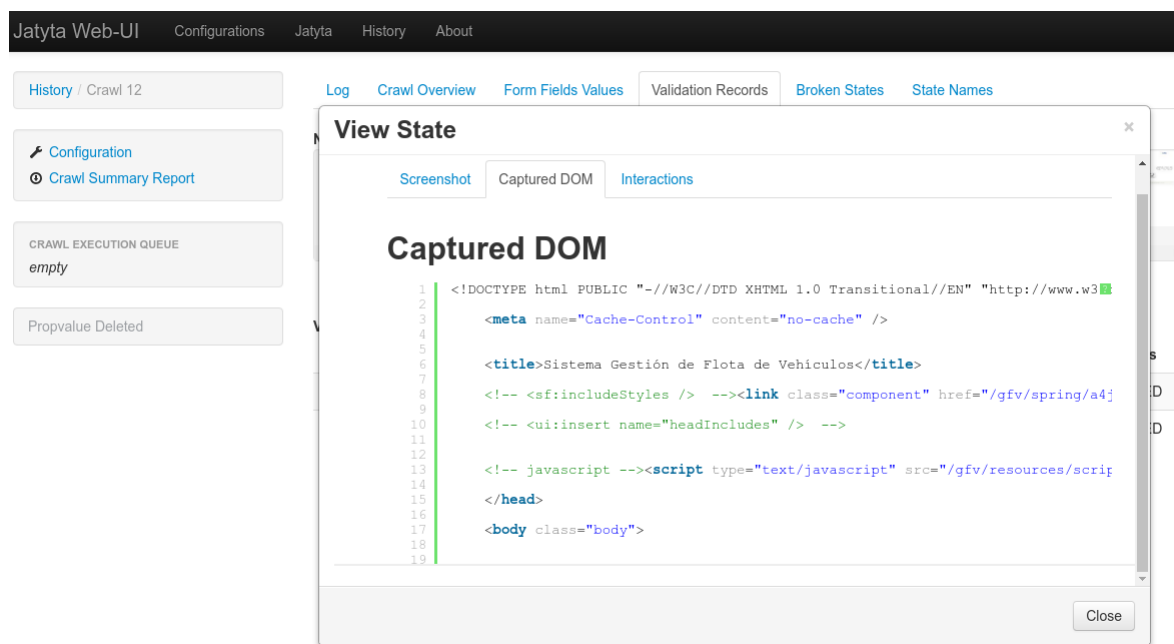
Jatyta Web-UI Configurations Jatyta History About

History / Crawl 12

Configuration
Crawl Summary Report

CRAWL EXECUTION QUEUE
empty

Propvalue Deleted

Log Crawl Overview Form Fields Values Validation Records Broken States State Names

View State ×

Screenshot Captured DOM Interactions

Captured DOM

1 <!DOCTYPE html PUBLIC "-//W3C//DTD XHTML 1.0 Transitional//EN" "http://www.w3
2
3 <meta name="Cache-Control" content="no-cache" />
4
5
6 <title>Sistema Gestión de Flota de Vehículos</title>
7
8 <!-- <sf:includeStyles /> --><link class="component" href="/gfv/spring/a4j
9
10 <!-- <ui:insert name="headIncludes" /> -->
11
12
13 <!-- javascript --><script type="text/javascript" src="/gfv/resources/scrip
14
15 </head>
16
17 <body class="body">
18
19

Close